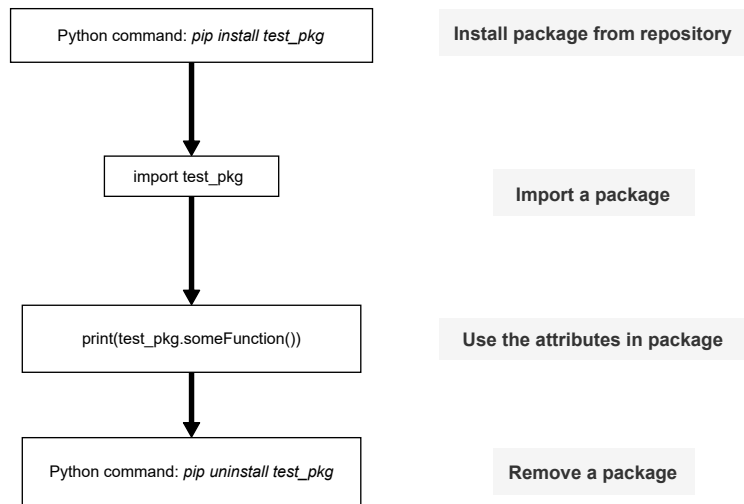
Python command: pip install test_pkg

Install package from repository

import test_pkg

Import a package

print(test_pkg.someFunction())

Use the attributes in package

Python command: pip uninstall test_pkg

Remove a package